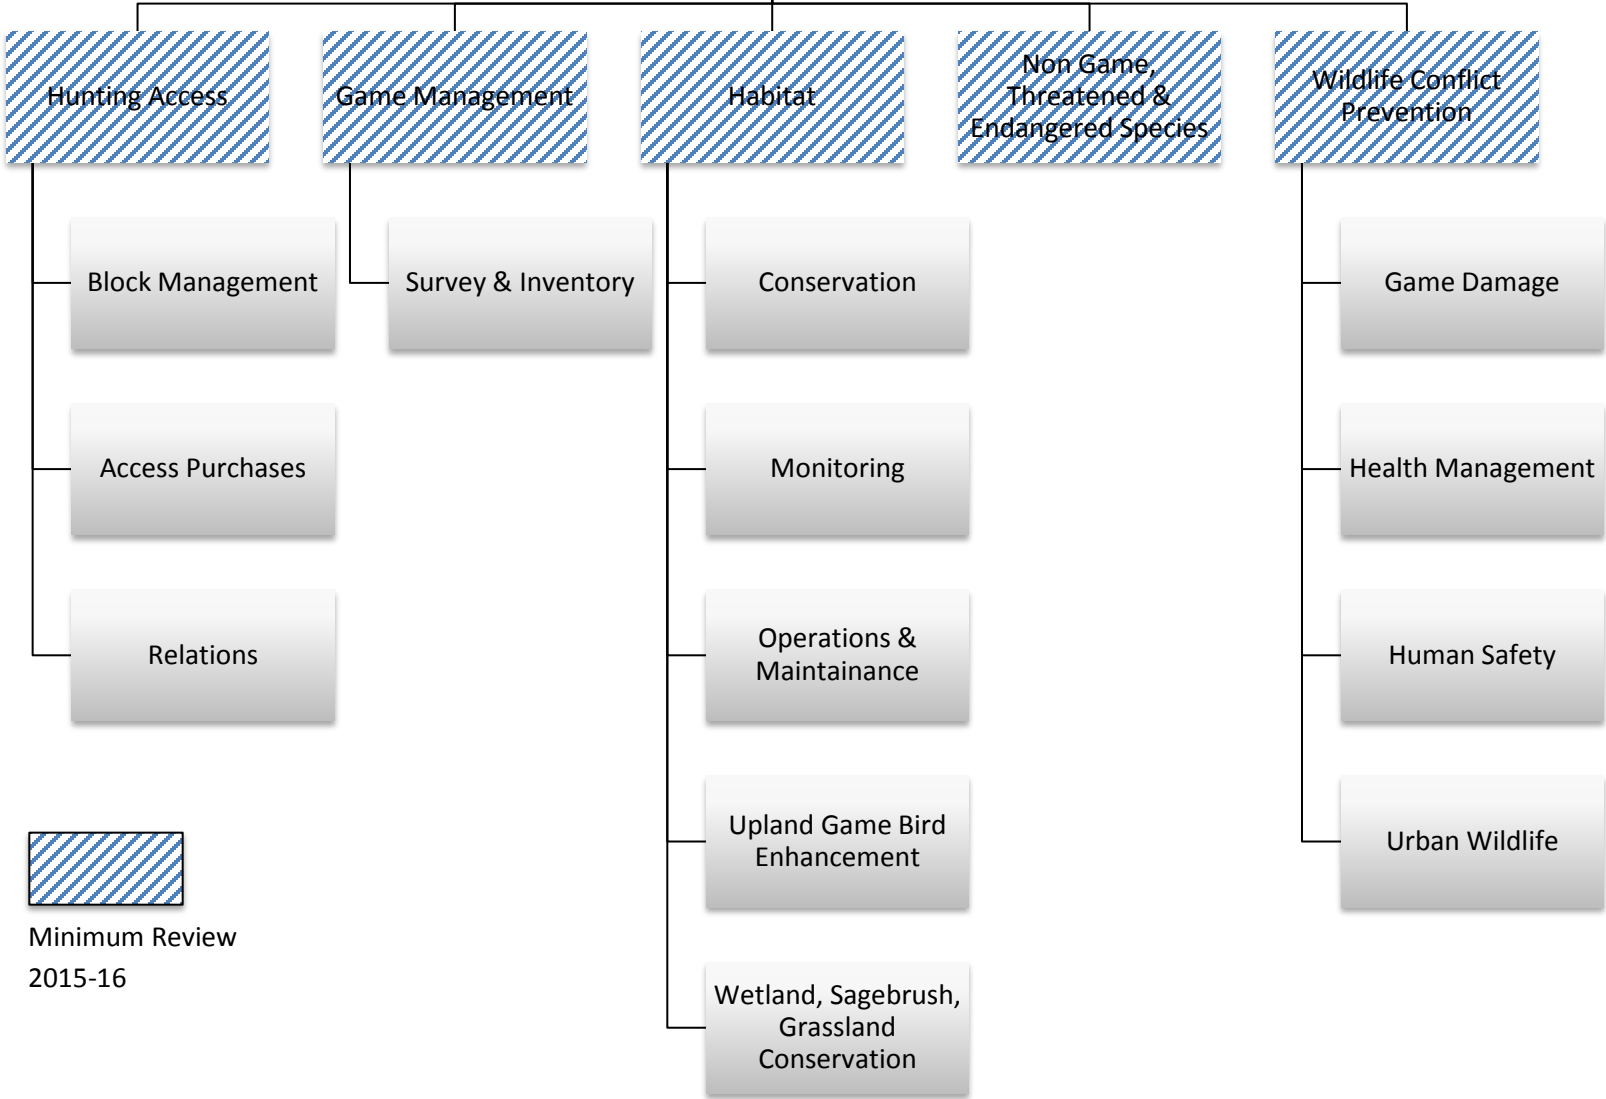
Hunting Access

Block Management

Access Purchases

Relations

Game Management

Survey & Inventory

Habitat

Conservation

Monitoring

Operations & Maintainance

Upland Game Bird Enhancement

Wetland, Sagebrush, Grassland Conservation

Non Game, Threatened & Endangered Species

Wildlife Conflict Prevention

Game Damage

Health Management

Human Safety

Urban Wildlife

Minimum Review 2015-16